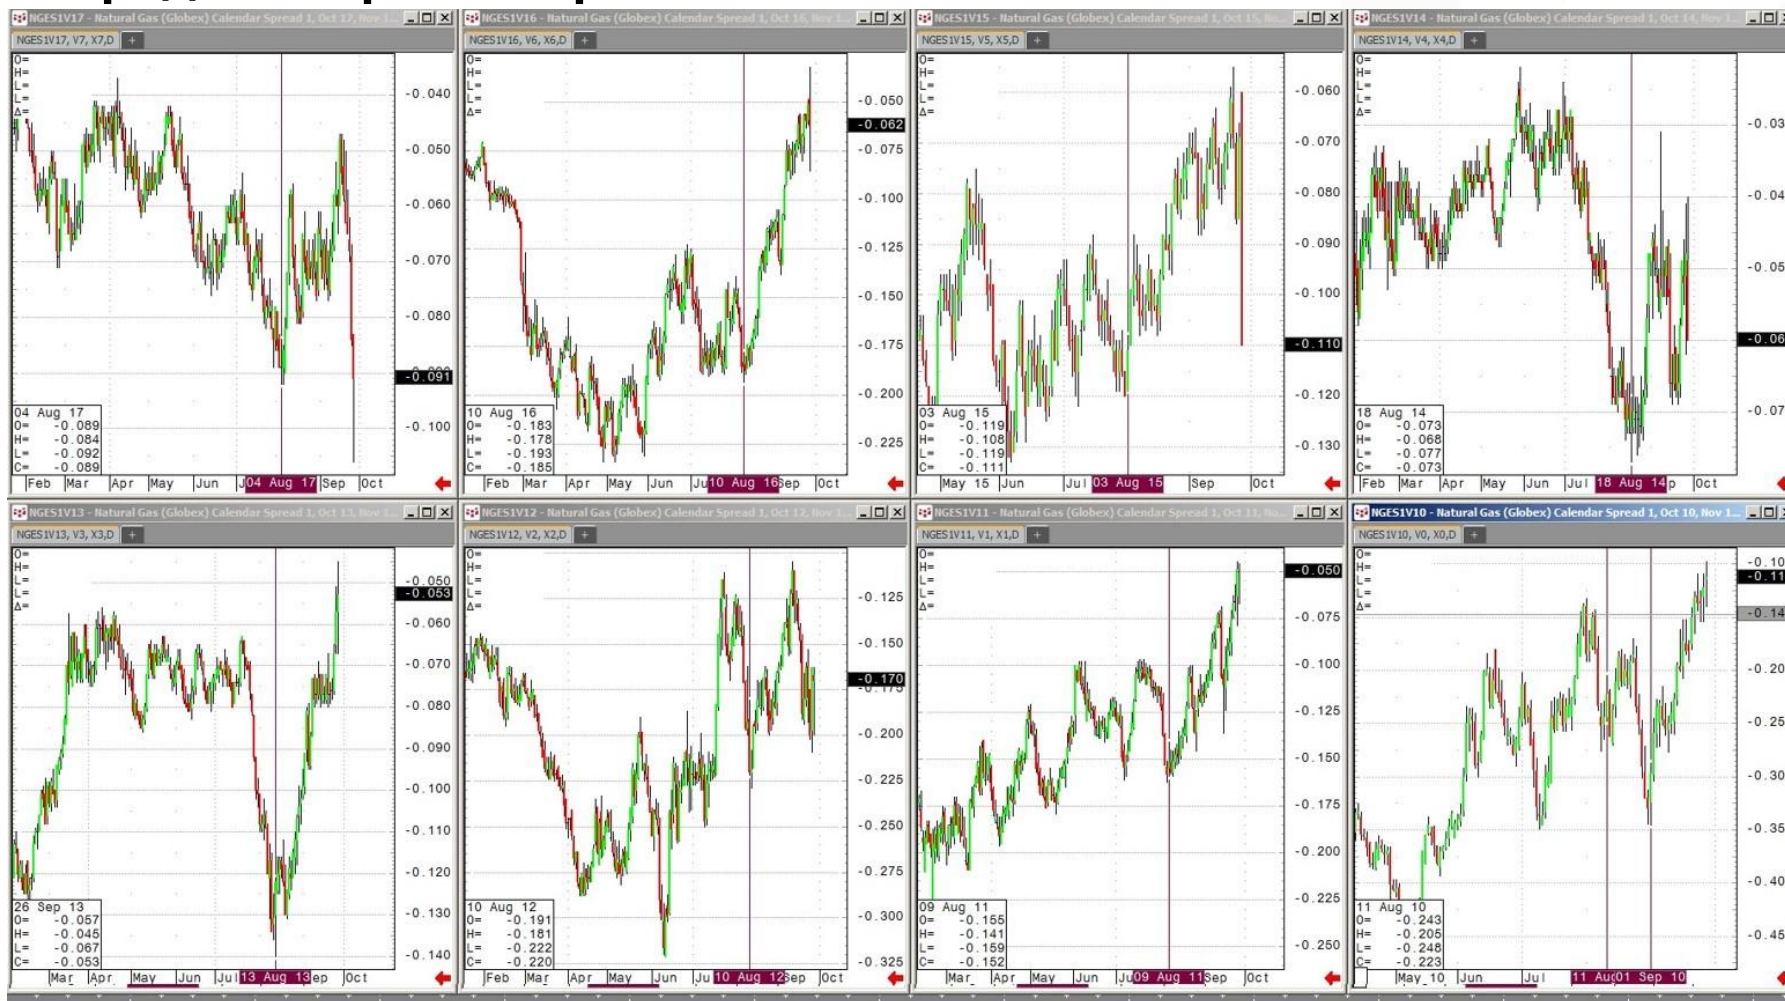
NGES1V17 - Natural Gas (Globex) Calendar Spread 1, Oct 17, Nov 1...
NGES1V17, V7, X7,D
O=
H=
L=
L=
Δ=
-0.040
-0.050
-0.060
-0.070
-0.080
-0.091
-0.100
04 Aug 17
O= -0.089
H= -0.084
L= -0.092
C= -0.089
Feb Mar Apr May Jun 04 Aug 17 Sep Oct

NGES1V16 - Natural Gas (Globex) Calendar Spread 1, Oct 16, Nov 1...
NGES1V16, V6, X6,D
O=
H=
L=
L=
Δ=
-0.050
-0.062
-0.075
-0.100
-0.125
-0.150
-0.175
-0.200
-0.225
10 Aug 16
O= -0.183
H= -0.178
L= -0.193
C= -0.185
Feb Mar Apr May Jun Ju 10 Aug 16 Sep Oct

NGES1V15 - Natural Gas (Globex) Calendar Spread 1, Oct 15, No...
NGES1V15, V5, X5,D
O=
H=
L=
L=
Δ=
-0.060
-0.070
-0.080
-0.090
-0.100
-0.110
-0.120
-0.130
03 Aug 15
O= -0.119
H= -0.108
L= -0.119
C= -0.111
May 15 Jun Jul 03 Aug 15 Sep Oct

NGES1V14 - Natural Gas (Globex) Calendar Spread 1, Oct 14, Nov 1...
NGES1V14, V4, X4,D
O=
H=
L=
L=
Δ=
-0.03
-0.04
-0.05
-0.06
-0.07
18 Aug 14
O= -0.073
H= -0.068
L= -0.077
C= -0.073
Feb Mar Apr May Jun Jul 18 Aug 14 p Oct

NGES1V13 - Natural Gas (Globex) Calendar Spread 1, Oct 13, Nov 1...
NGES1V13, V3, X3,D
O=
H=
L=
L=
Δ=
-0.050
-0.053
-0.060
-0.070
-0.080
-0.090
-0.100
-0.110
-0.120
-0.130
-0.140
26 Sep 13
O= -0.057
H= -0.045
L= -0.067
C= -0.053
Mar Apr May Jun Jul 13 Aug 13 ep Oct

NGES1V12 - Natural Gas (Globex) Calendar Spread 1, Oct 12, Nov 1...
NGES1V12, V2, X2,D
O=
H=
L=
L=
Δ=
-0.125
-0.150
-0.170
-0.200
-0.225
-0.250
-0.275
-0.300
-0.325
10 Aug 12
O= -0.191
H= -0.181
L= -0.222
C= -0.220
Feb Mar Apr May Jun Ju 10 Aug 12 Sep Oct

NGES1V11 - Natural Gas (Globex) Calendar Spread 1, Oct 11, No...
NGES1V11, V1, X1,D
O=
H=
L=
L=
Δ=
-0.050
-0.075
-0.100
-0.125
-0.150
-0.175
-0.200
-0.225
-0.250
09 Aug 11
O= -0.155
H= -0.141
L= -0.159
C= -0.152
Mar Apr May Jun Ju 09 Aug 11 Sep Oct

NGES1V10 - Natural Gas (Globex) Calendar Spread 1, Oct 10, Nov 1...
NGES1V10, V0, X0,D
O=
H=
L=
L=
Δ=
-0.10
-0.11
-0.14
-0.20
-0.25
-0.30
-0.35
-0.40
-0.45
11 Aug 10
O= -0.243
H= -0.205
L= -0.248
C= -0.223
May 10 Jun Jul 11 Au 01 Sep 10